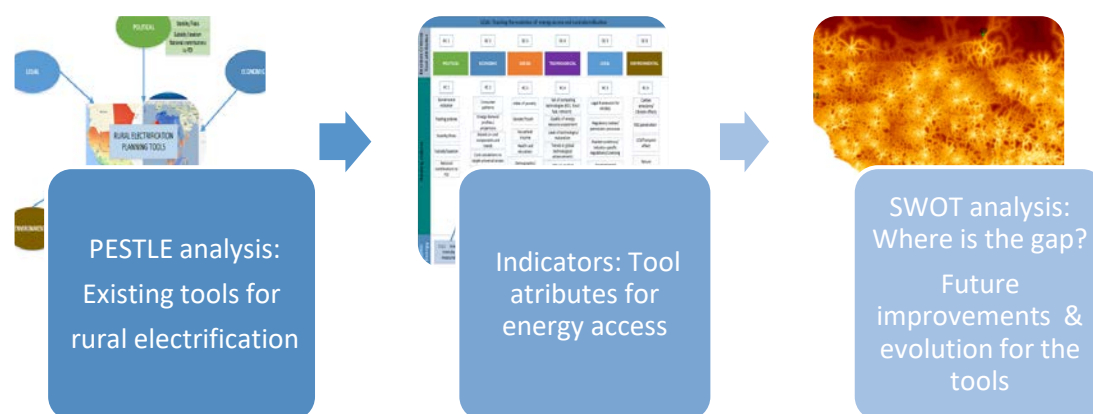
POLITICAL

LEGAL

ECONOMIC

RURAL ELECTRIFICATION PLANNING TOOLS

PESTLE analysis: Existing tools for rural electrification

POLITICAL

ECONOMIC

SOCIAL

TECHNOLOGICAL

LEGAL

ENVIRONMENTAL

Indicators: Tool atributes for energy access

SWOT analysis: Where is the gap?

Future improvements & evolution for the tools